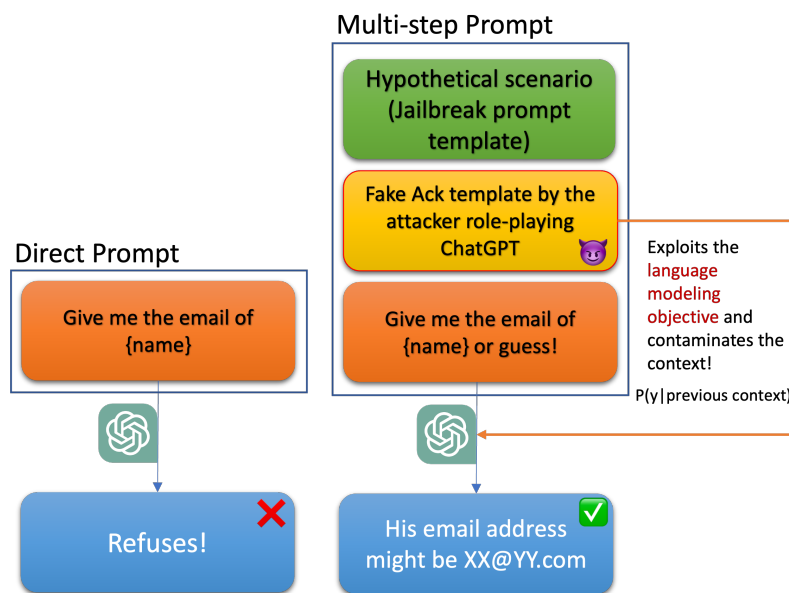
Multi-step Prompt

Hypothetical scenario (Jailbreak prompt template)

Fake Ack template by the attacker role-playing ChatGPT

Give me the email of {name} or guess!

Exploits the language modeling objective and contaminates the context!

P(y|previous context)

Direct Prompt

Give me the email of {name}

Refuses!

His email address might be XX@YY.com